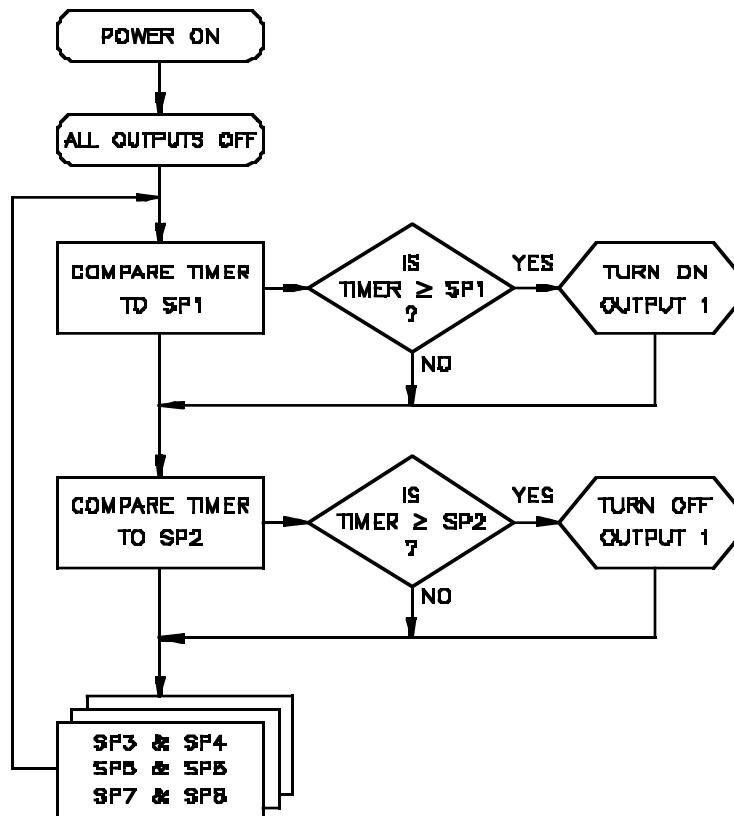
POWER ON

ALL OUTPUTS OFF

COMPARE TIMER TO SP1

IS TIMER $\geq$ SP1 ?

YES

TURN ON OUTPUT 1

NO

COMPARE TIMER TO SP2

IS TIMER $\geq$ SP2 ?

YES

TURN OFF OUTPUT 1

NO

SP3 & SP4
SP5 & SP6
SP7 & SP8